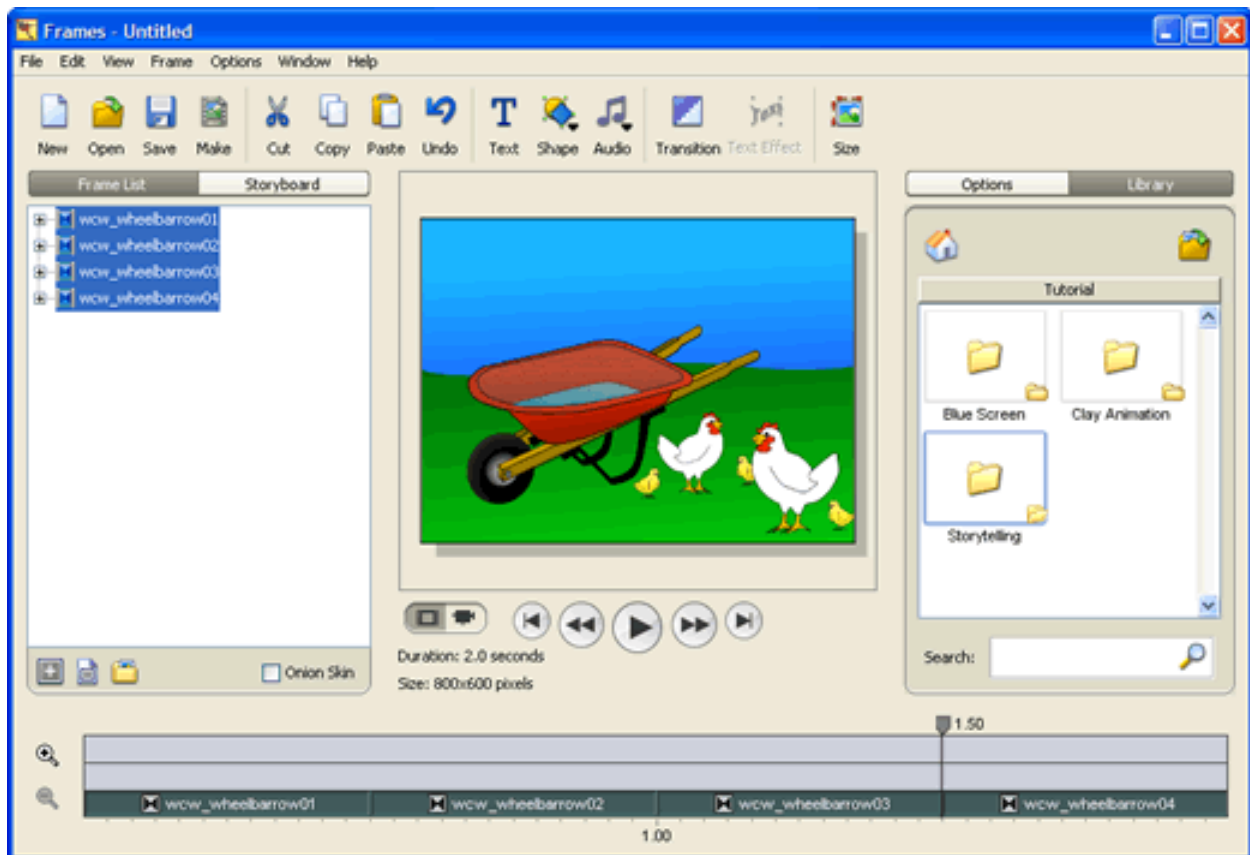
Frames - Untitled

File Edit View Frame Options Window Help

New Open Save Make Cut Copy Paste Undo Text Shape Audio Transition Text Effect Size

Frame List Storyboard

wcw_wheelbarrow01
wcw_wheelbarrow02
wcw_wheelbarrow03
wcw_wheelbarrow04

Onion Skin

Duration: 2.0 seconds
Size: 800x600 pixels

Options Library

Tutorial

Blue Screen
Clay Animation
Storytelling

Search:

1.50

wcw_wheelbarrow01 wcw_wheelbarrow02 wcw_wheelbarrow03 wcw_wheelbarrow04

1.00